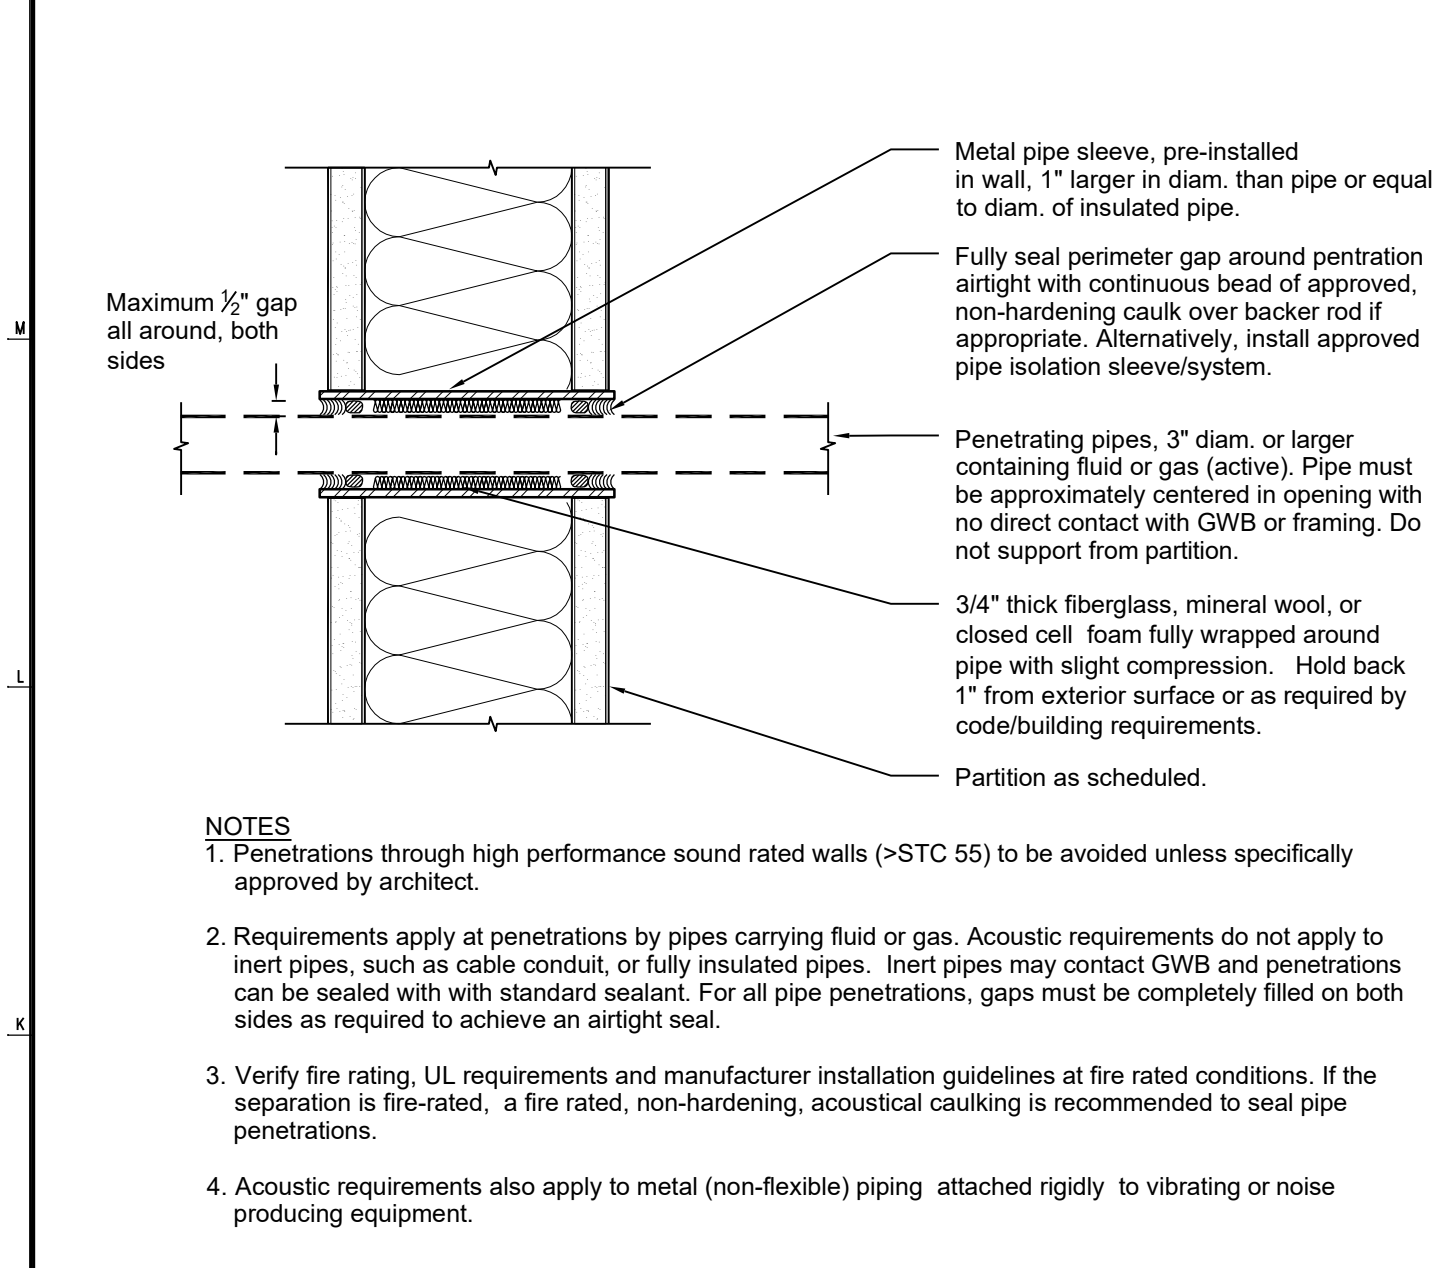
M

L

K

Maximum $\frac{1}{2}$" gap all around, both sides

Metal pipe sleeve, pre-installed in wall, 1" larger in diam. than pipe or equal to diam. of insulated pipe.

Fully seal perimeter gap around pentration airtight with continuous bead of approved, non-hardening caulk over backer rod if appropriate. Alternatively, install approved pipe isolation sleeve/system.

Penetrating pipes, 3" diam. or larger containing fluid or gas (active). Pipe must be approximately centered in opening with no direct contact with GWB or framing. Do not support from partition.

3/4" thick fiberglass, mineral wool, or closed cell foam fully wrapped around pipe with slight compression. Hold back 1" from exterior surface or as required by code/building requirements.

Partition as scheduled.

NOTES
1. Penetrations through high performance sound rated walls (>STC 55) to be avoided unless specifically approved by architect.

2. Requirements apply at penetrations by pipes carrying fluid or gas. Acoustic requirements do not apply to inert pipes, such as cable conduit, or fully insulated pipes. Inert pipes may contact GWB and penetrations can be sealed with with standard sealant. For all pipe penetrations, gaps must be completely filled on both sides as required to achieve an airtight seal.

3. Verify fire rating, UL requirements and manufacturer installation guidelines at fire rated conditions. If the separation is fire-rated, a fire rated, non-hardening, acoustical caulking is recommended to seal pipe penetrations.

4. Acoustic requirements also apply to metal (non-flexible) piping attached rigidly to vibrating or noise producing equipment.